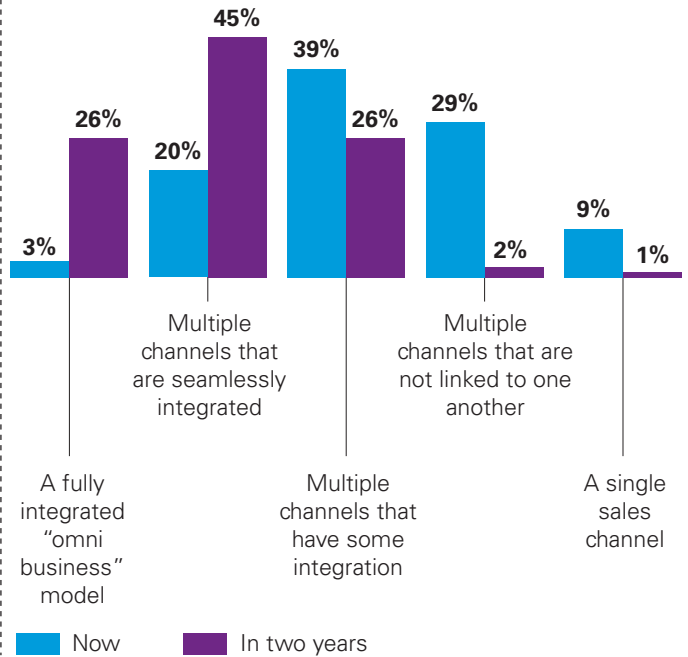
3%
26%
20%
45%
39%
26%
29%
2%
9%
1%

Multiple channels that are seamlessly integrated

Multiple channels that are not linked to one another

A fully integrated “omni business” model

Multiple channels that have some integration

A single sales channel

Now
In two years